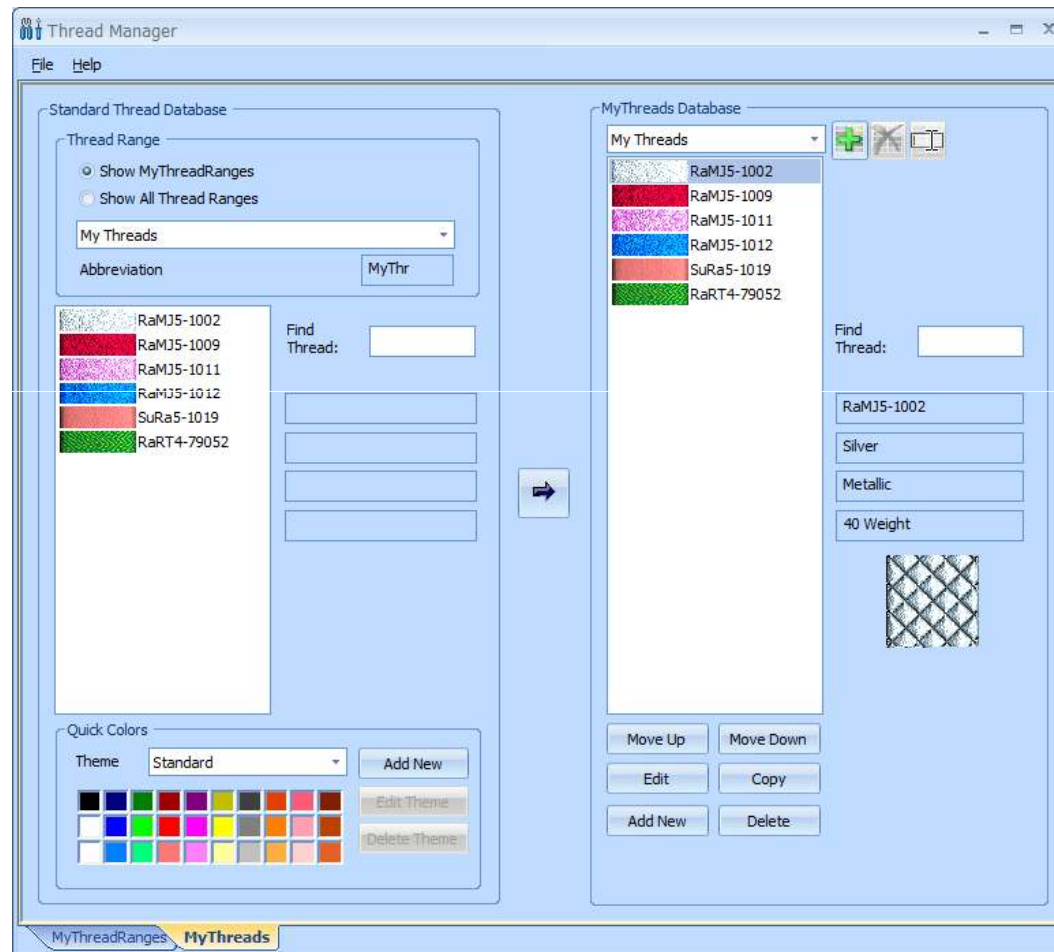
Thread Manager

File Help

Standard Thread Database

Thread Range

Show MyThreadRanges

Show All Thread Ranges

My Threads

Abbreviation MyThr

RaMJ5-1002
RaMJ5-1009
RaMJ5-1011
RaMJ5-1012
SuRa5-1019
RaRT4-79052

Find Thread:

Quick Colors

Theme Standard

Add New

Edit Theme

Delete Theme

MyThreads Database

My Threads

RaMJ5-1002
RaMJ5-1009
RaMJ5-1011
RaMJ5-1012
SuRa5-1019
RaRT4-79052

Find Thread:

RaMJ5-1002

Silver

Metallic

40 Weight

Move Up Move Down

Edit Copy

Add New Delete

MyThreadRanges MyThreads